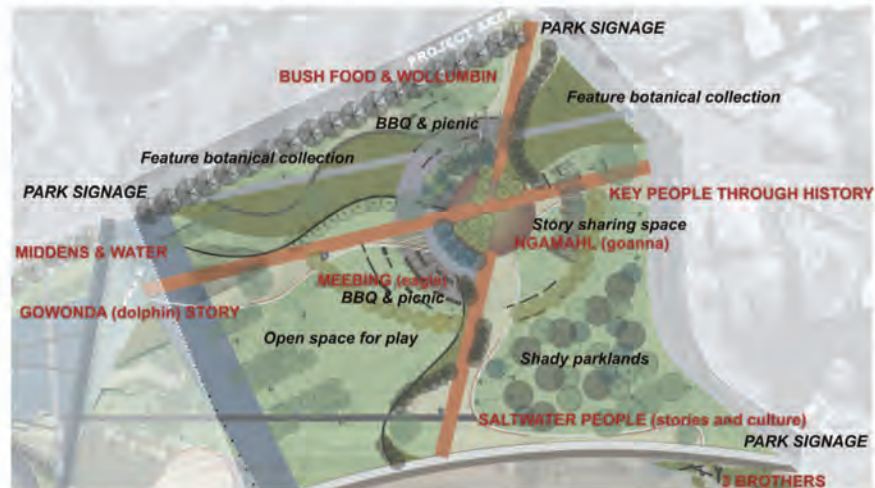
PROJECT AVE
PARK SIGNAGE
BUSH FOOD & WOLLUMBIN
Feature botanical collection
BBQ & picnic
Feature botanical collection
PARK SIGNAGE
KEY PEOPLE THROUGH HISTORY
Story sharing space
NGAMAHL (goanna)
MIDDENS & WATER
MEEBING (eagle)
BBQ & picnic
GOWONDA (dolphin) STORY
Open space for play
Shady parklands
SALTWATER PEOPLE (stories and culture)
PARK SIGNAGE
3 BROTHERS